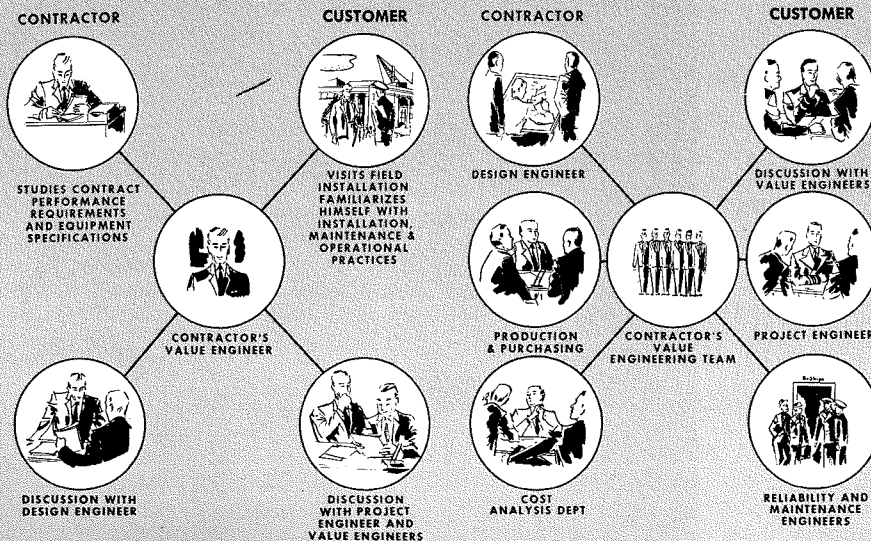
CONTRACTOR

CUSTOMER

CONTRACTOR

CUSTOMER

STUDIES CONTRACT PERFORMANCE REQUIREMENTS AND EQUIPMENT SPECIFICATIONS

VISITS FIELD INSTALLATION FAMILIARIZES HIMSELF WITH INSTALLATION, MAINTENANCE & OPERATIONAL PRACTICES

DESIGN ENGINEER

DISCUSSION WITH VALUE ENGINEERS

CONTRACTOR'S VALUE ENGINEER

PRODUCTION & PURCHASING

CONTRACTOR'S VALUE ENGINEERING TEAM

PROJECT ENGINEER

BuShips

DISCUSSION WITH DESIGN ENGINEER

DISCUSSION WITH PROJECT ENGINEER AND VALUE ENGINEERS

COST ANALYSIS DEPT

RELIABILITY AND MAINTENANCE ENGINEERS